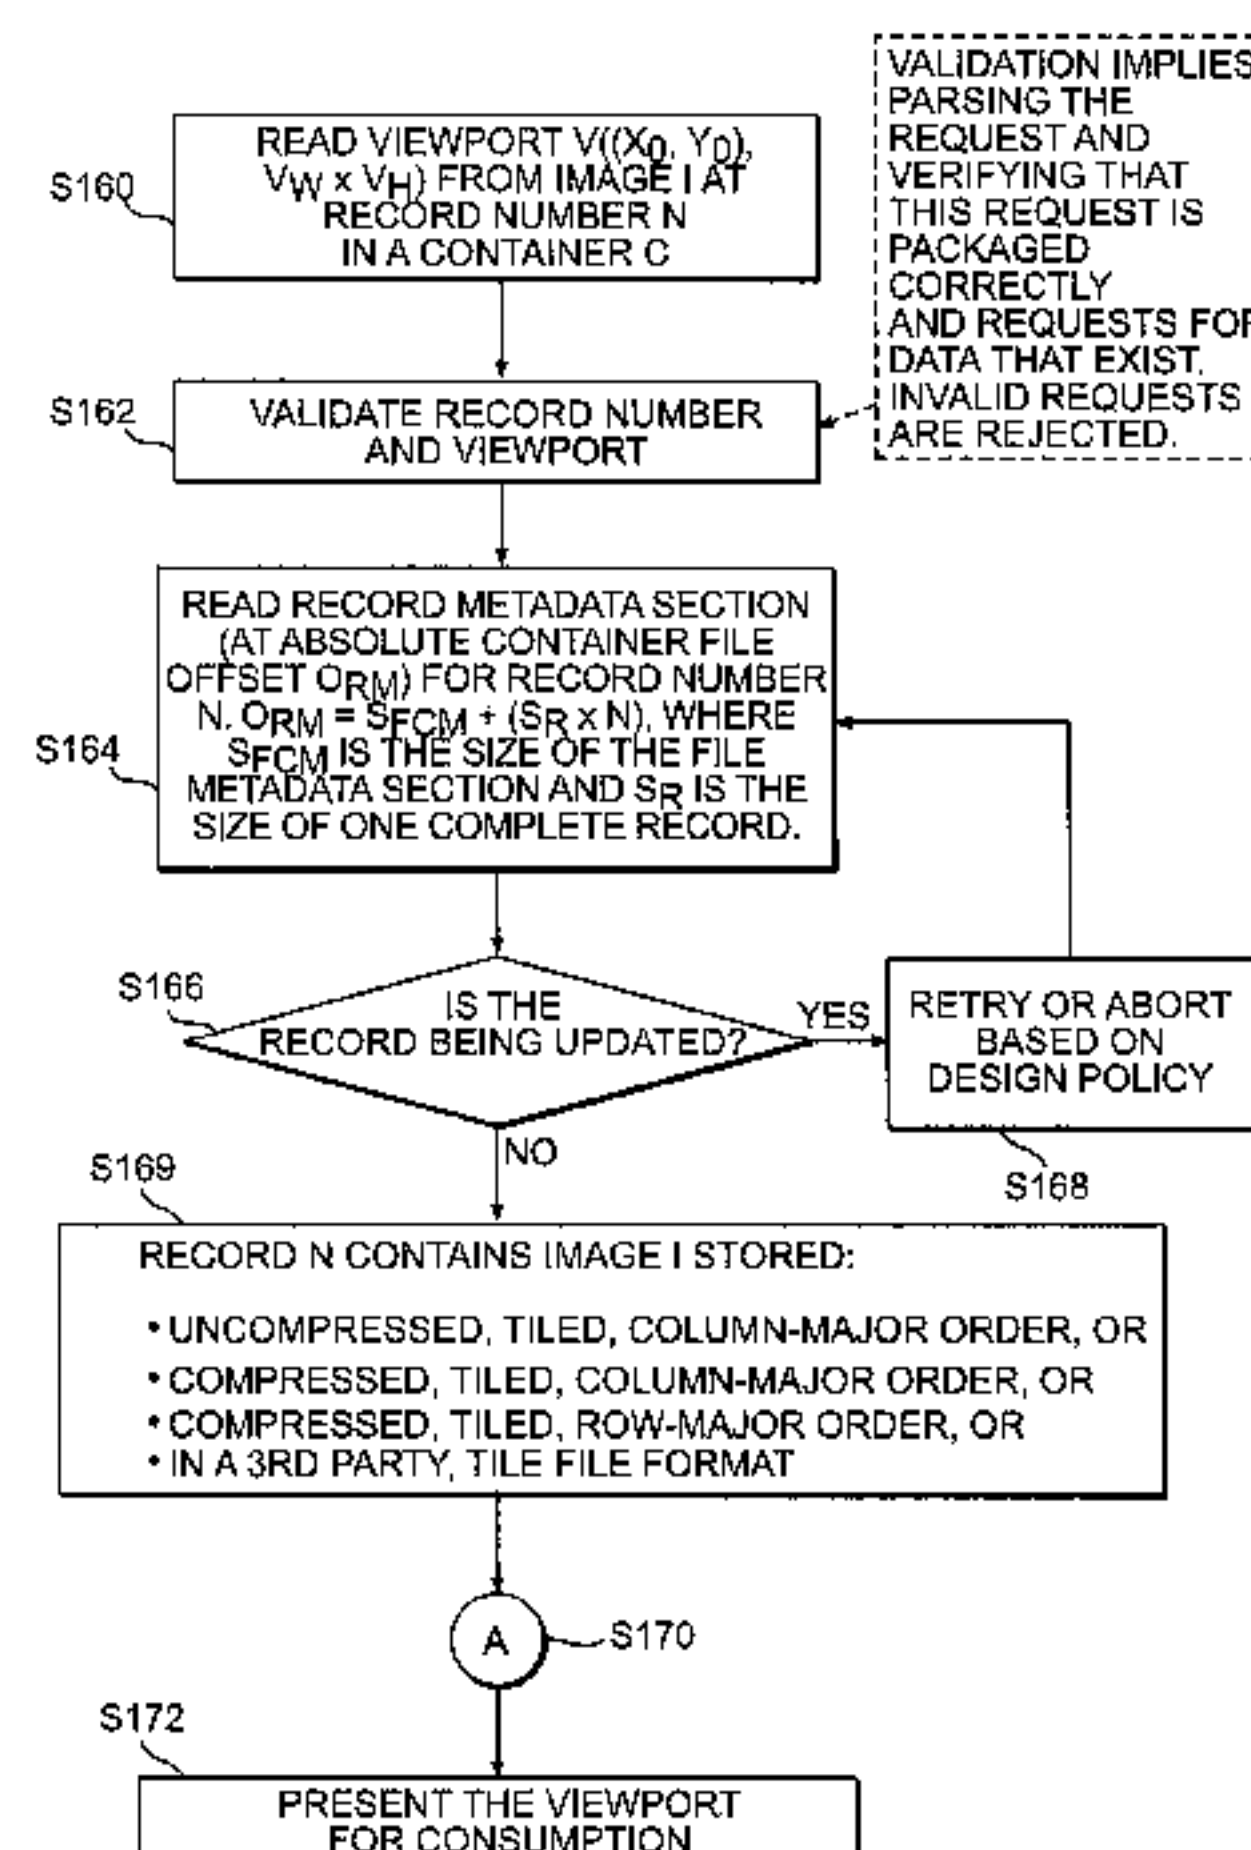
VALIDATION IMPLIES PARSING THE REQUEST AND VERIFYING THAT THIS REQUEST IS PACKAGED CORRECTLY AND REQUESTS FOR DATA THAT EXIST. INVALID REQUESTS ARE REJECTED.

S160

READ VIEWPORT $V((X_0, Y_0), V_W \times V_H)$ FROM IMAGE I AT RECORD NUMBER N IN A CONTAINER C

S162

VALIDATE RECORD NUMBER AND VIEWPORT

S164

READ RECORD METADATA SECTION (AT ABSOLUTE CONTAINER FILE OFFSET $O_{RM}$) FOR RECORD NUMBER N. $O_{RM} = S_{FCM} + (S_R \times N)$, WHERE $S_{FCM}$ IS THE SIZE OF THE FILE METADATA SECTION AND $S_R$ IS THE SIZE OF ONE COMPLETE RECORD.

S166

IS THE RECORD BEING UPDATED?

YES

RETRY OR ABORT BASED ON DESIGN POLICY

S168

NO

S169

RECORD N CONTAINS IMAGE I STORED:

• UNCOMPRESSED, TILED, COLUMN-MAJOR ORDER, OR
• COMPRESSED, TILED, COLUMN-MAJOR ORDER, OR
• COMPRESSED, TILED, ROW-MAJOR ORDER, OR
• IN A 3RD PARTY, TILE FILE FORMAT

A

S170

S172

PRESENT THE VIEWPORT FOR CONSUMPTION